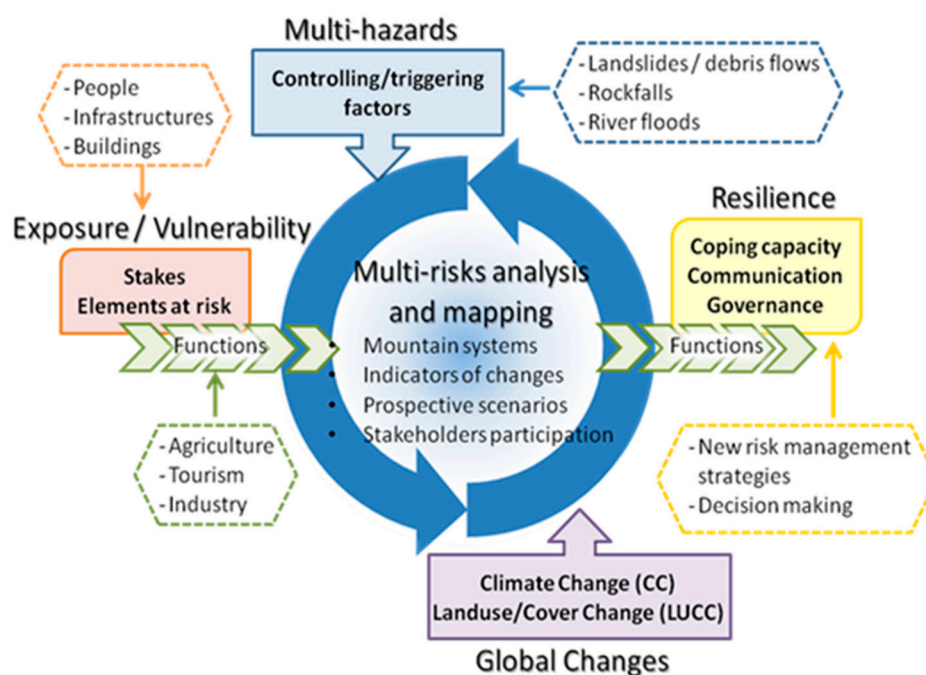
Multi-hazards

Controlling/triggering factors

- Landslides / debris flows
- Rockfalls
- River floods

- People
- Infrastructures
- Buildings

Exposure / Vulnerability

Stakes
Elements at risk

Functions

- Agriculture
- Tourism
- Industry

Multi-risks analysis and mapping

- Mountain systems
- Indicators of changes
- Prospective scenarios
- Stakeholders participation

Resilience

Coping capacity
Communication
Governance

Functions

- New risk management strategies
- Decision making

Climate Change (CC)
Landuse/Cover Change (LUCC)

Global Changes